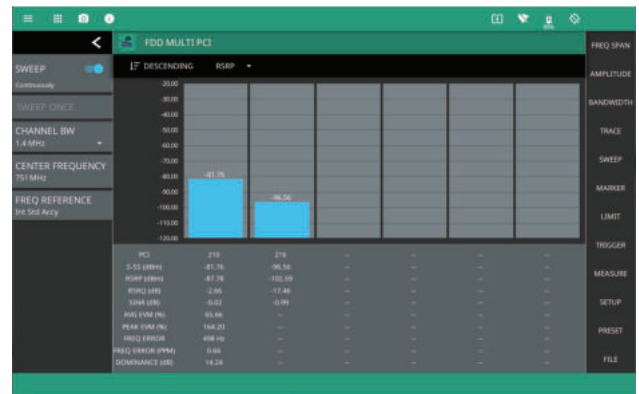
FDD MULTI PCI

DESCENDING RSRP

SWEEP
Continuously

SWEEP ONCE

CHANNEL BW
1.4 MHz

CENTER FREQUENCY
751 MHz

FREQ REFERENCE
Int Std Accy

-20.00
-30.00
-40.00
-50.00
-60.00
-70.00
-80.00
-90.00
-100.00
-110.00
-120.00

-81.78
-96.56

| | | | | | | |
|---|---|---|---|---|---|---|
| PCI | 210 | 216 | -- | -- | -- | -- |
| S-SS (dBm) | -81.76 | -96.56 | -- | -- | -- | -- |
| RSRP (dBm) | -87.78 | -102.59 | -- | -- | -- | -- |
| RSRQ (dB) | -2.66 | -17.46 | -- | -- | -- | -- |
| SINR (dB) | -0.02 | -0.99 | -- | -- | -- | -- |
| AVG EVM (%) | 65.66 | -- | -- | -- | -- | -- |
| PEAK EVM (%) | 164.20 | -- | -- | -- | -- | -- |
| FREQ ERROR | 498 Hz | -- | -- | -- | -- | -- |
| FREQ ERROR (PPM) | 0.66 | -- | -- | -- | -- | -- |
| DOMINANCE (dB) | 14.24 | -- | -- | -- | -- | -- |

FREQ SPAN
AMPLITUDE
BANDWIDTH
TRACE
SWEEP
MARKER
LIMIT
TRIGGER
MEASURE
SETUP
PRESET
FILE